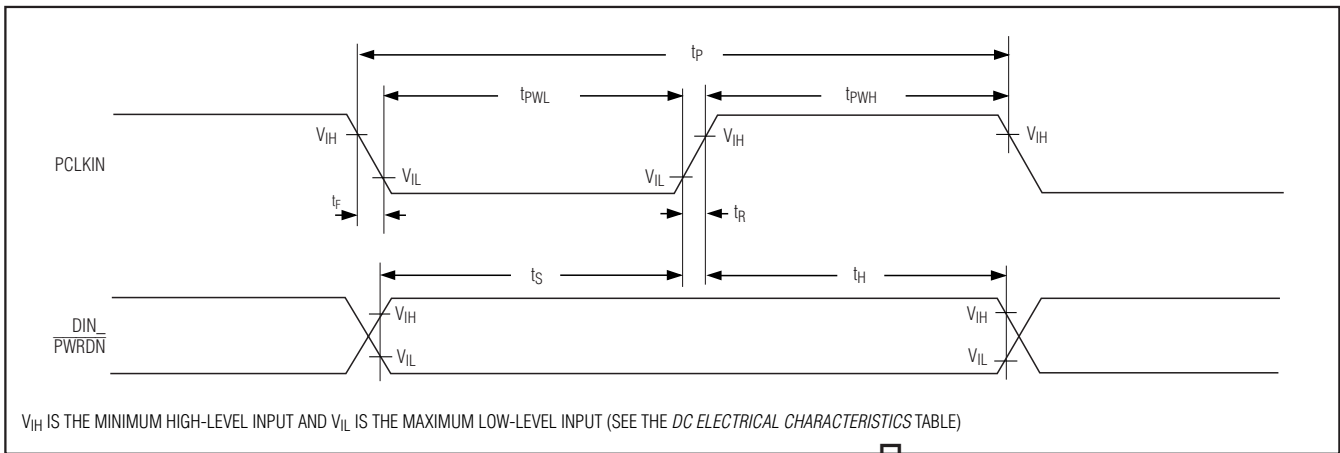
$t_P$

$t_{PWL}$

$t_{PWH}$

$V_{IH}$

$V_{IH}$

$V_{IH}$

PCLKIN

$V_{IL}$

$V_{IL}$

$t_F$

$t_R$

$t_S$

$t_H$

DIN_

$\overline{PWRDN}$

$V_{IH}$

$V_{IH}$

$V_{IL}$

$V_{IL}$

$V_{IH}$ IS THE MINIMUM HIGH-LEVEL INPUT AND $V_{IL}$ IS THE MAXIMUM LOW-LEVEL INPUT (SEE THE *DC ELECTRICAL CHARACTERISTICS* TABLE)